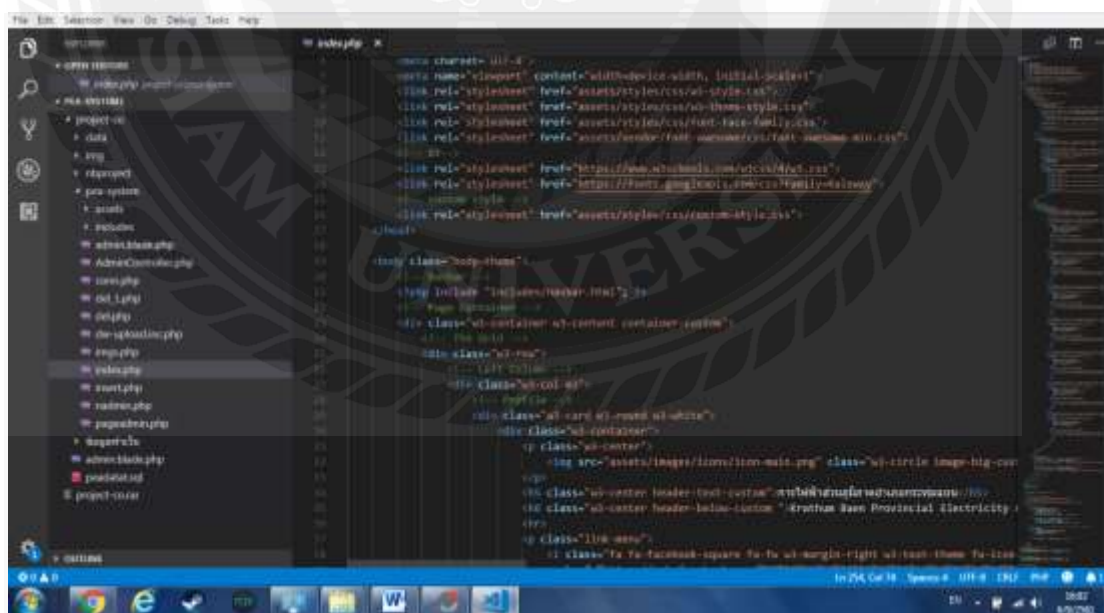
File Edit Selection View Go Debug Tasks Help

EXPLORER
OPEN EDITORS
index.php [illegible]
PEA-SYSTEMS
project-oc
data
img
ntaproject
pea-system
assets
includes
admin.blade.php
AdminController.php
conn.php
del_t.php
del.php
dw-uploadInc.php
imgs.php
index.php
insert.php
nadmin.php
pageadmin.php
ข้อมูลทั่วไป
admin.blade.php
peadatat.sql
project-ocr.rar
OUTLINE

index.php ×

<meta charset="utf-8">
<meta name="viewport" content="width=device-width, initial-scale=1">
<link rel="stylesheet" href="assets/styles/css/w3-style.css">
<link rel="stylesheet" href="assets/styles/css/w3-theme-style.css">
<link rel="stylesheet" href="assets/styles/css/font-face-family.css">
<link rel="stylesheet" href="assets/vendor/font-awesome/css/font-awesome.min.css">
<!-- -->
<link rel="stylesheet" href="https://www.w3schools.com/w3css/4/w3.css">
<link rel="stylesheet" href="https://fonts.googleapis.com/css?family=Raleway">
<!-- custom style -->
<link rel="stylesheet" href="assets/styles/css/custom-style.css">
</head>

<body class="body-theme">
<!-- Navbar -->
<?php include "includes/header.html"; ?>
<!-- Page Container -->
<div class="w3-container w3-content container_custom">
<!-- The Grid -->
<div class="w3-row">
<!-- Left Column -->
<div class="w3-col m3">
<!-- Profile -->
<div class="w3-card w3-round w3-white">
<div class="w3-container">
<p class="w3-center">
<img src="assets/images/icons/icon-main.png" class="w3-circle image-big-cus
</p>
<h5 class="w3-center header-text-custom">การไฟฟ้าส่วนภูมิภาคอำเภอกระทุ่มแบน</h5>
<h6 class="w3-center header-below-custom ">Krathum Baen Provincial Electricity
<hr>
<p class="link-menu">
<i class="fa fa-facebook-square fa-fw w3-margin-right w3-text-theme fa-icon

Ln 254, Col 74 Spaces: 4 UTF-8 CRLF PHP
EN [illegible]